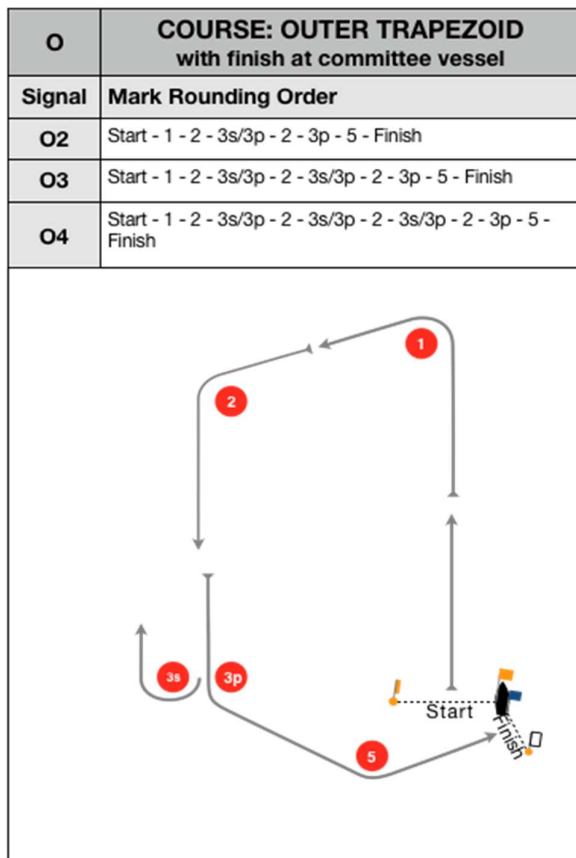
| O | COURSE: OUTER TRAPEZOID with finish at committee vessel |
|---|---|
| Signal | Mark Rounding Order |
| O2 | Start - 1 - 2 - 3s/3p - 2 - 3p - 5 - Finish |
| O3 | Start - 1 - 2 - 3s/3p - 2 - 3s/3p - 2 - 3p - 5 - Finish |
| O4 | Start - 1 - 2 - 3s/3p - 2 - 3s/3p - 2 - 3s/3p - 2 - 3p - 5 - Finish |

1

2

3s

3p

5

Start

Finish